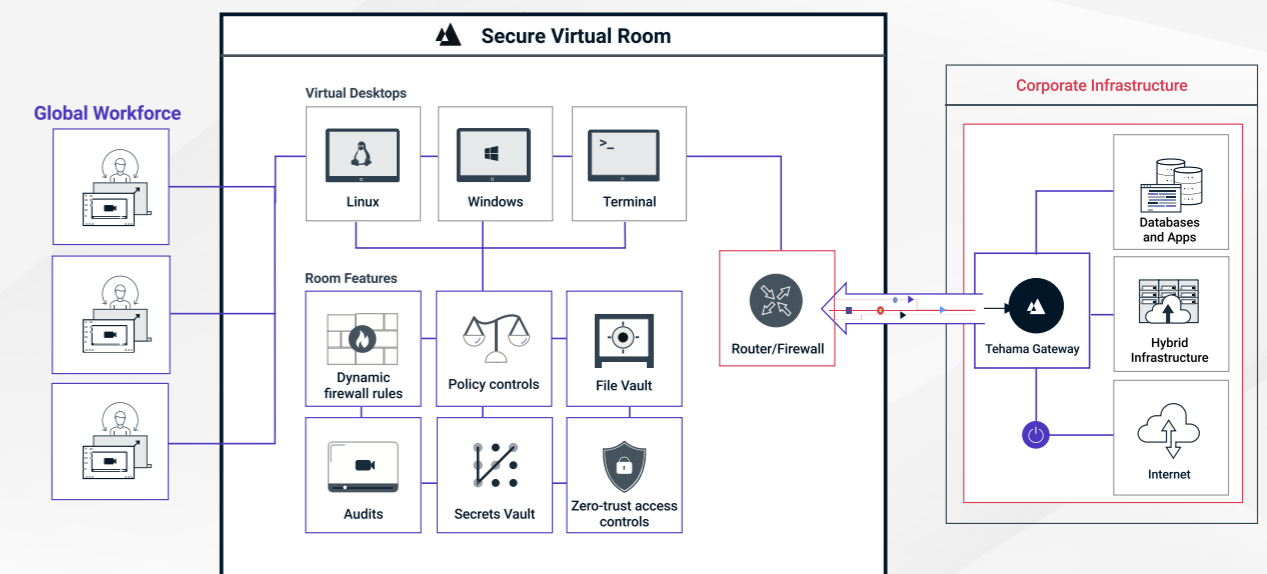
Secure Virtual Room

Global Workforce

Virtual Desktops

Linux

Windows

>_

Terminal

Room Features

Dynamic firewall rules

Policy controls

File Vault

Audits

Secrets Vault

Zero-trust access controls

Router/Firewall

Corporate Infrastructure

Databases and Apps

Tehama Gateway

Hybrid Infrastructure

Internet